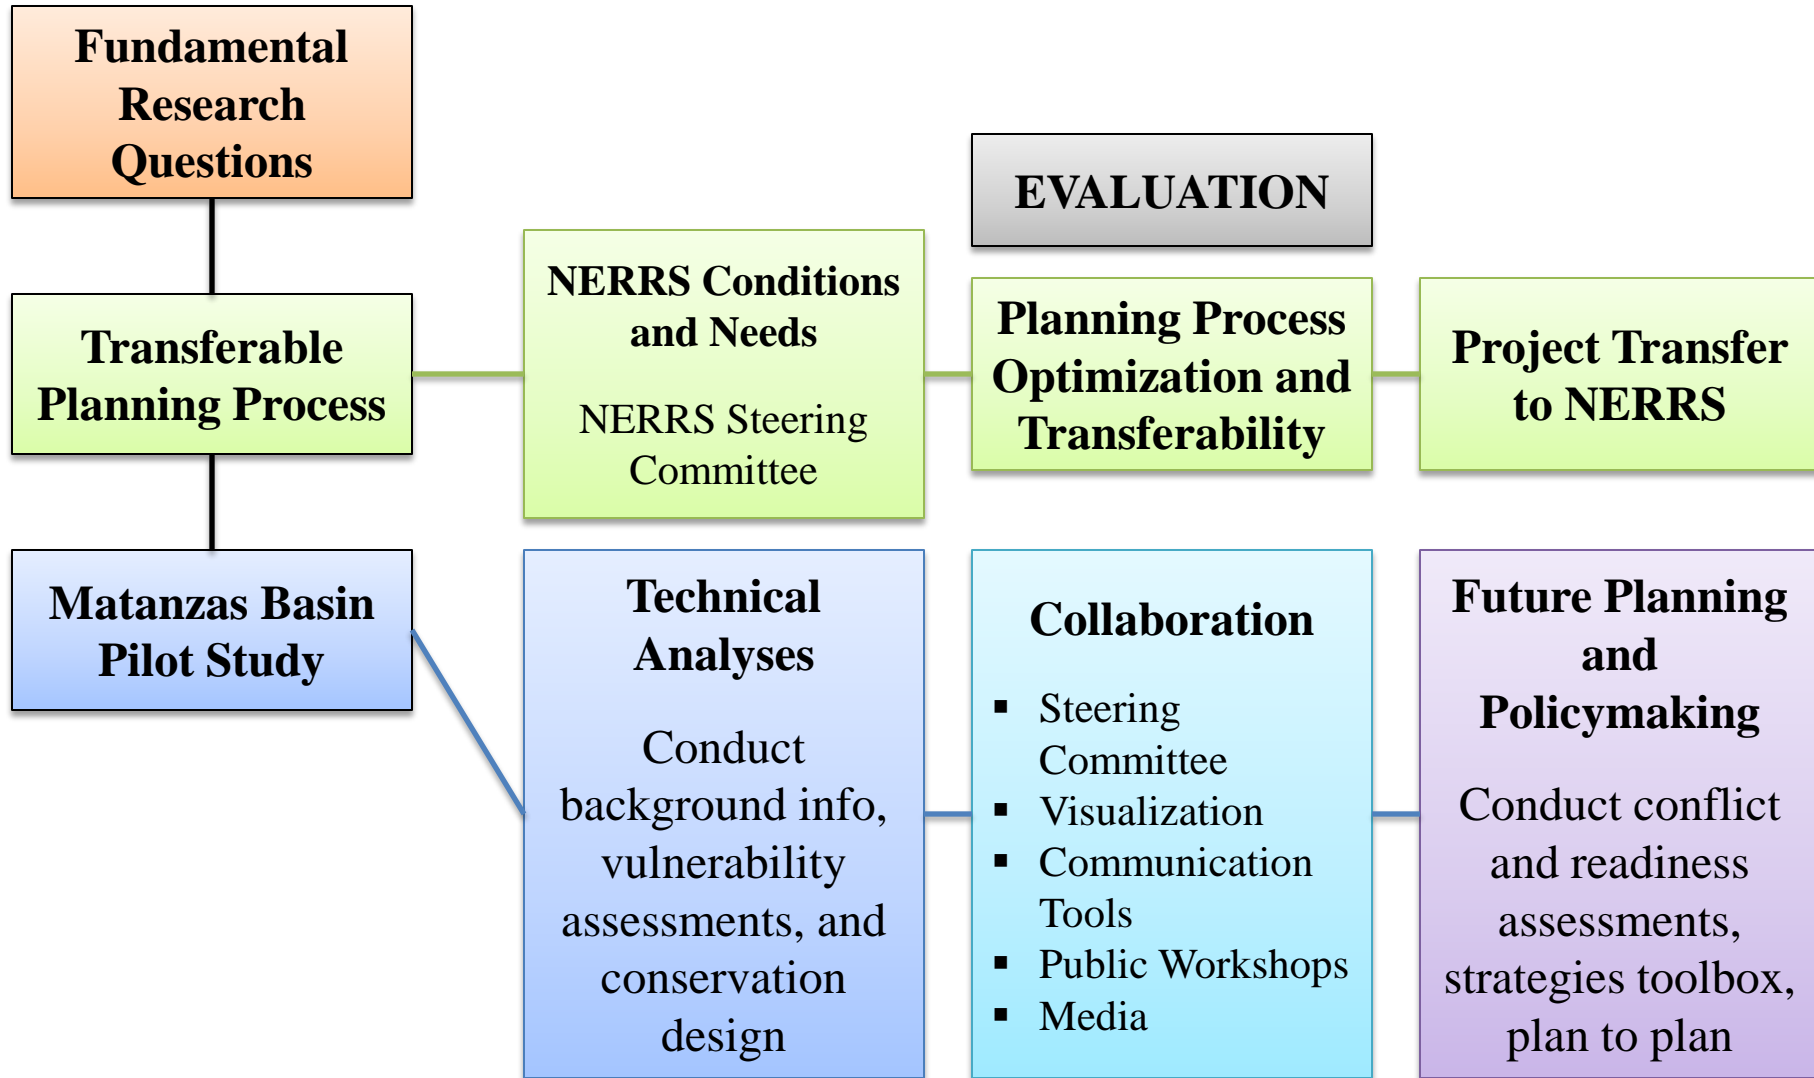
Fundamental Research Questions

Transferable Planning Process

Matanzas Basin Pilot Study

NERRS Conditions and Needs

NERRS Steering Committee

EVALUATION

Planning Process Optimization and Transferability

Project Transfer to NERRS

Technical Analyses

Conduct background info, vulnerability assessments, and conservation design

Collaboration

- Steering Committee
- Visualization
- Communication Tools
- Public Workshops
- Media

Future Planning and Policymaking

Conduct conflict and readiness assessments, strategies toolbox, plan to plan